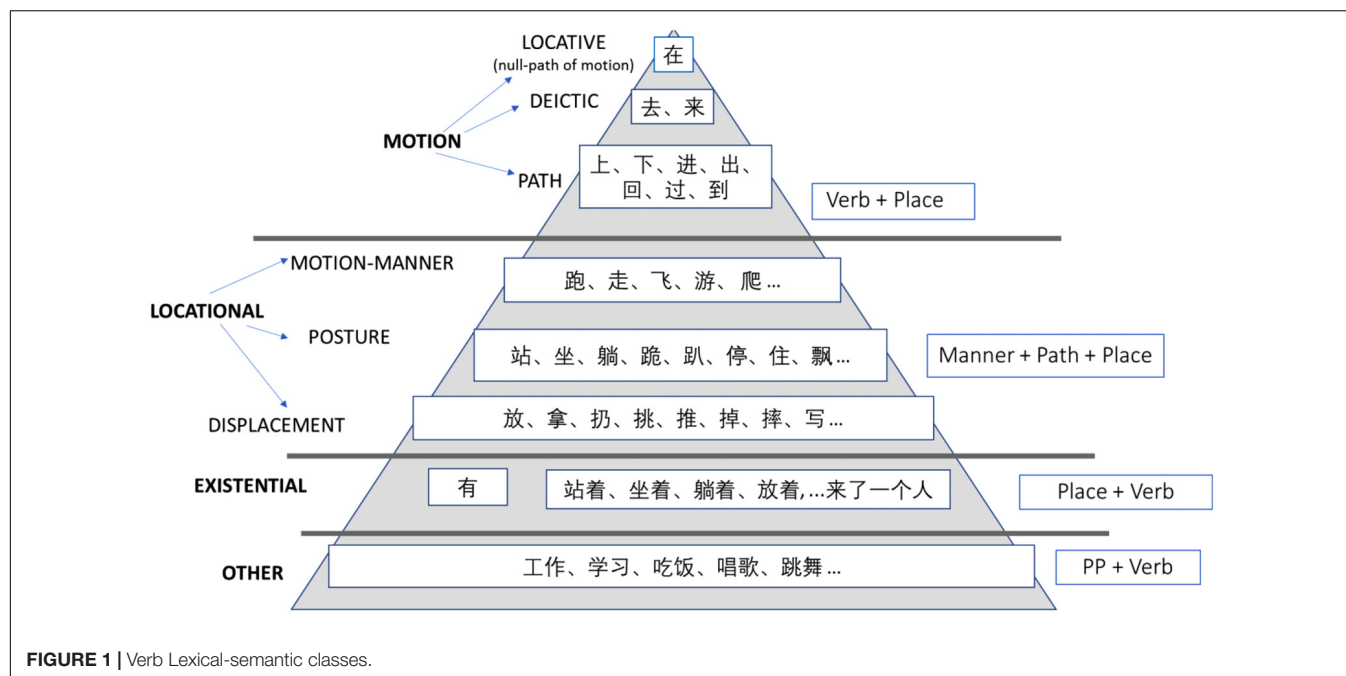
LOCATIVE
(null-path of motion)
在
DEICTIC
去、来
MOTION
PATH
上、下、进、出、
回、过、到
Verb + Place

MOTION-MANNER
跑、走、飞、游、爬 ...
LOCATIONAL
POSTURE
站、坐、躺、跪、趴、停、住、飘 ...
Manner + Path + Place
DISPLACEMENT
放、拿、扔、挑、推、掉、摔、写 ...

EXISTENTIAL
有
站着、坐着、躺着、放着, ...来了一个人
Place + Verb

OTHER
工作、学习、吃饭、唱歌、跳舞 ...
PP + Verb

FIGURE 1 | Verb Lexical-semantic classes.